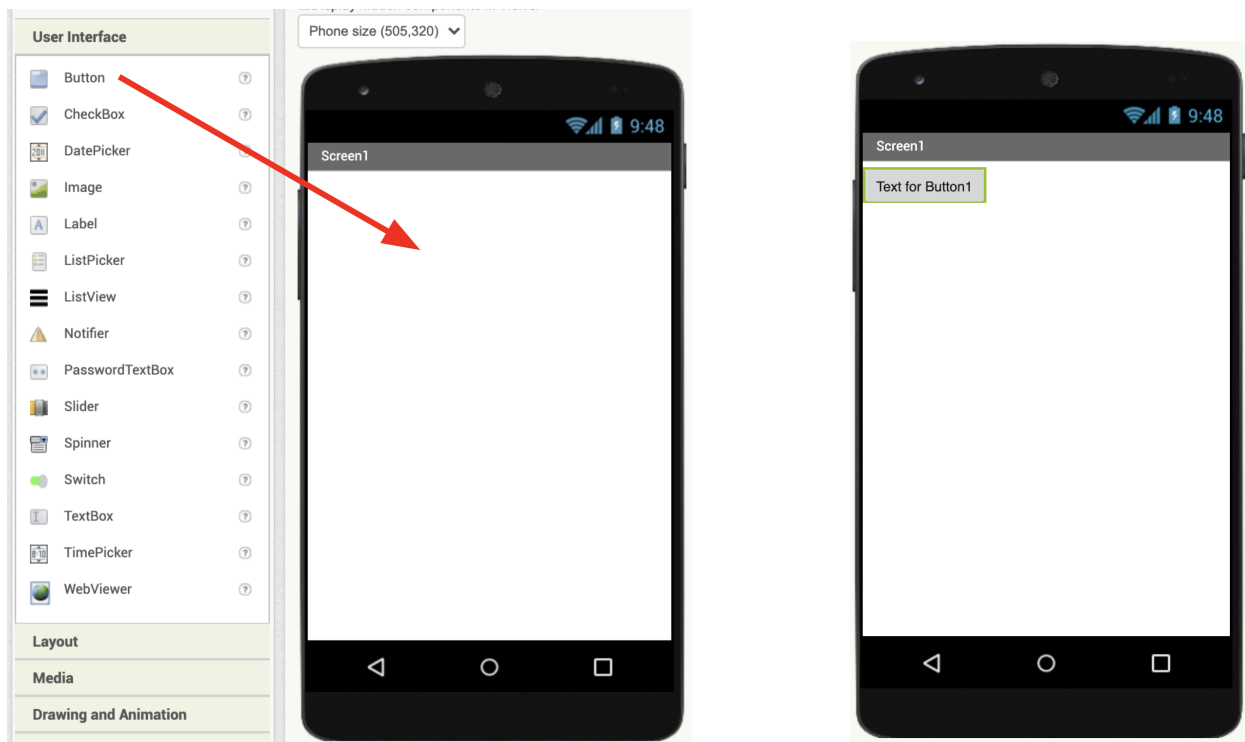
User Interface

Button
CheckBox
DatePicker
Image
Label
ListPicker
ListView
Notifier
PasswordTextBox
Slider
Spinner
Switch
TextBox
TimePicker
WebViewer

Layout
Media
Drawing and Animation

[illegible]
Phone size (505,320)

9:48
Screen1

9:48
Screen1
Text for Button1